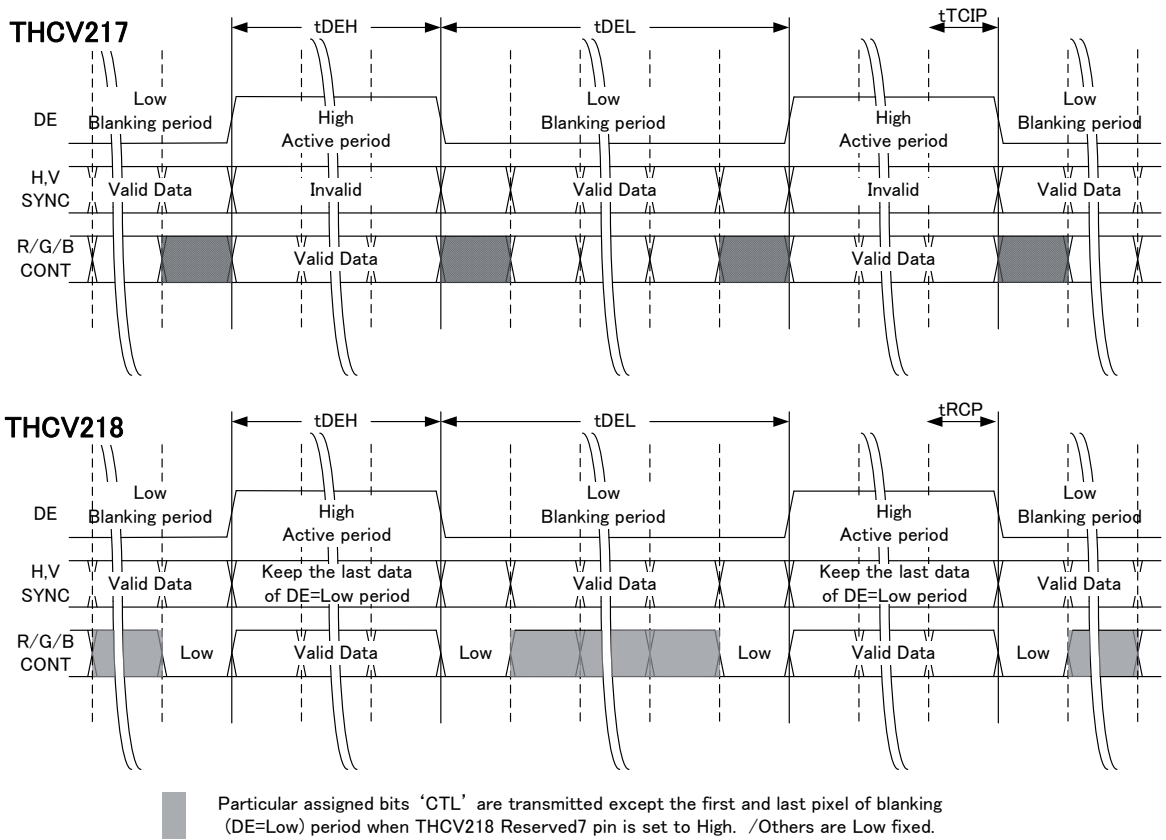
THCV217

tDEH

tDEL

tTCIP

DE

Low
Blanking period

High
Active period

Low
Blanking period

High
Active period

Low
Blanking period

H,V
SYNC

Valid Data

Invalid

Valid Data

Invalid

Valid Data

R/G/B
CONT

Valid Data

Valid Data

THCV218

tDEH

tDEL

tRCP

DE

Low
Blanking period

High
Active period

Low
Blanking period

High
Active period

Low
Blanking period

H,V
SYNC

Valid Data

Keep the last data
of DE=Low period

Valid Data

Keep the last data
of DE=Low period

Valid Data

R/G/B
CONT

Low

Valid Data

Low

Low

Valid Data

Low

Particular assigned bits 'CTL' are transmitted except the first and last pixel of blanking (DE=Low) period when THCV218 Reserved7 pin is set to High. /Others are Low fixed.